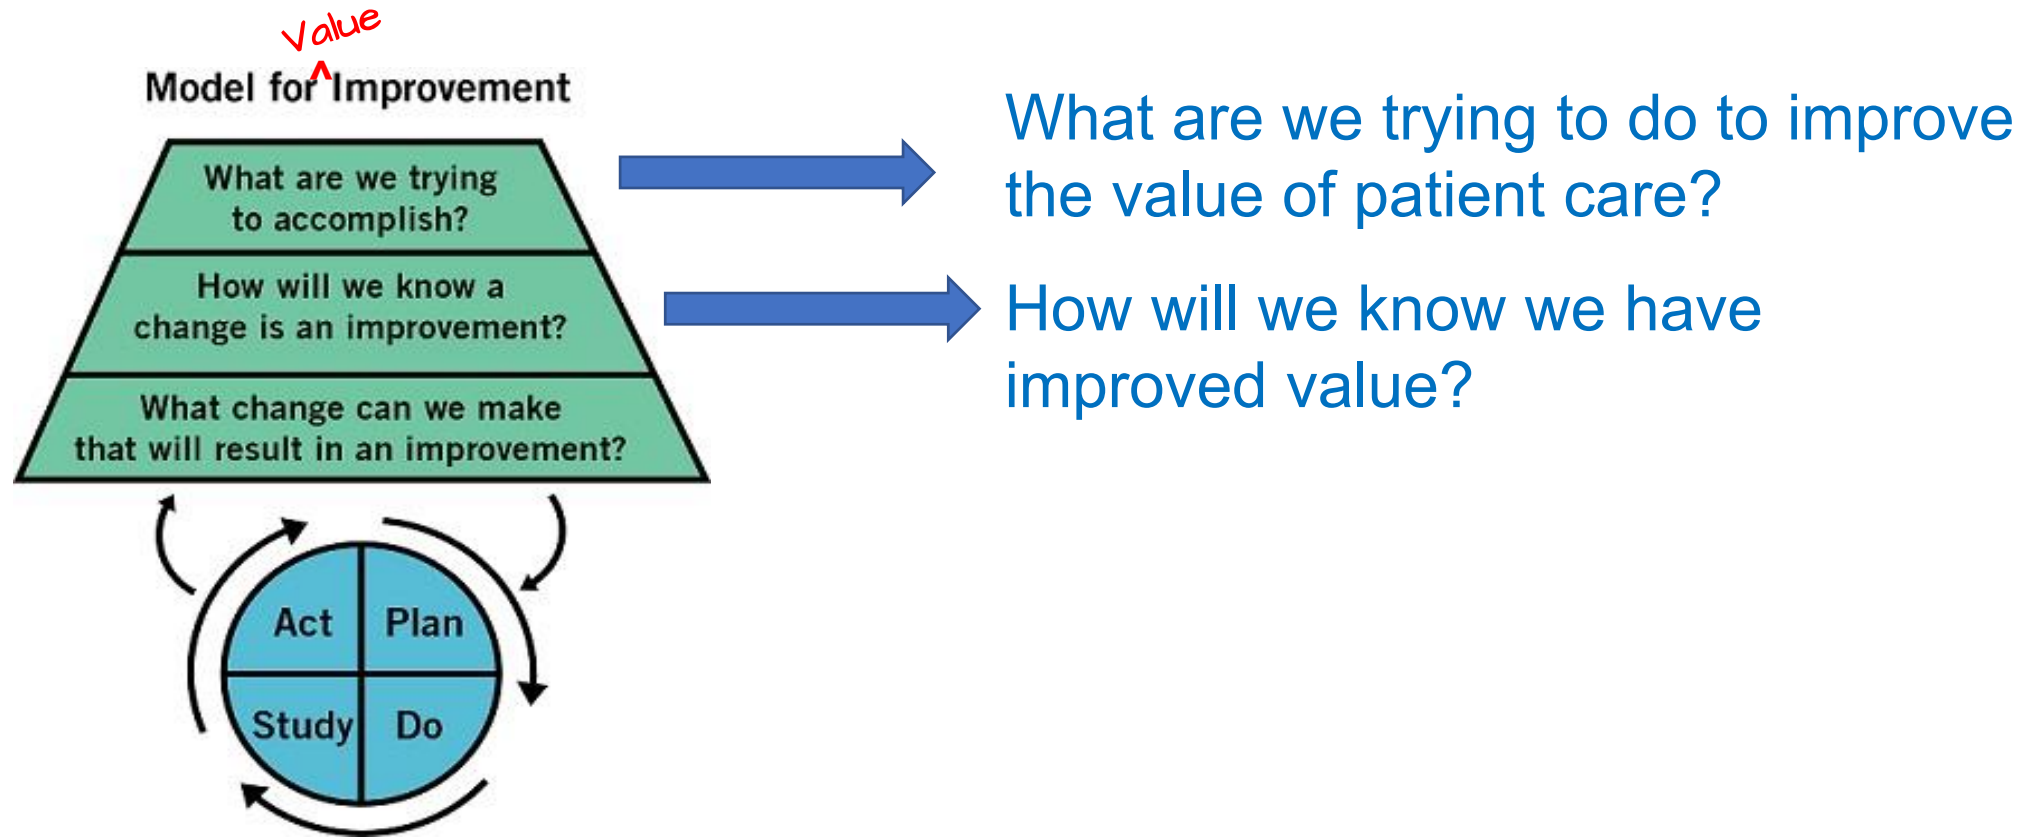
Value
Model for Improvement

What are we trying to accomplish?

How will we know a change is an improvement?

What change can we make that will result in an improvement?

Act
Plan
Study
Do

What are we trying to do to improve the value of patient care?

How will we know we have improved value?